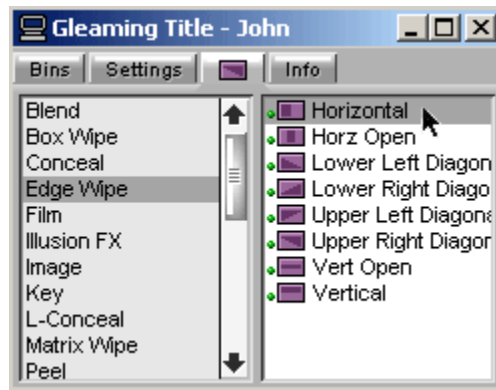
Gleaming Title - John

Bins | Settings | | Info

Blend
Box Wipe
Conceal
Edge Wipe
Film
Illusion FX
Image
Key
L-Conceal
Matrix Wipe
Peel

Horizontal
Horz Open
Lower Left Diagon
Lower Right Diago
Upper Left Diagona
Upper Right Diagor
Vert Open
Vertical